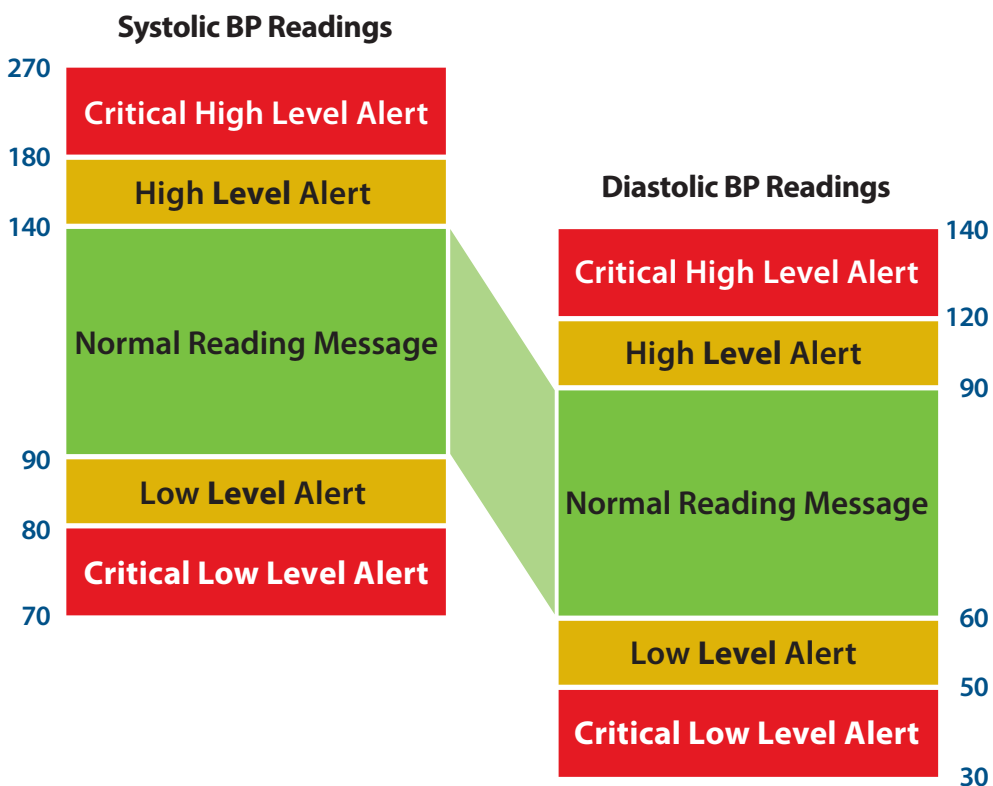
Systolic BP Readings

270
Critical High Level Alert
180
High Level Alert
140
Normal Reading Message
90
Low Level Alert
80
Critical Low Level Alert
70

Diastolic BP Readings

140
Critical High Level Alert
120
High Level Alert
90
Normal Reading Message
60
Low Level Alert
50
Critical Low Level Alert
30